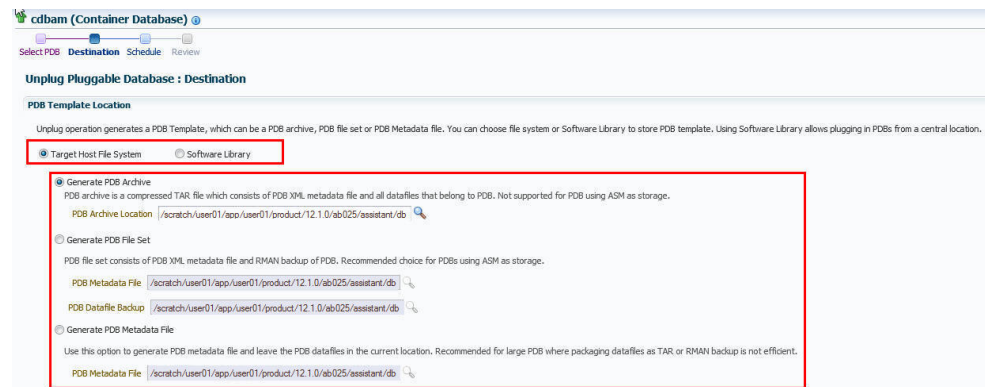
cdbam (Container Database)

Select PDB Destination Schedule Review

Unplug Pluggable Database : Destination

PDB Template Location

Unplug operation generates a PDB Template, which can be a PDB archive, PDB file set or PDB Metadata file. You can choose file system or Software Library to store PDB template. Using Software Library allows plugging in PDBs from a central location.

Target Host File System Software Library

Generate PDB Archive

PDB archive is a compressed TAR file which consists of PDB XML metadata file and all datafiles that belong to PDB. Not supported for PDB using ASM as storage.

PDB Archive Location /scratch/user01/app/user01/product/12.1.0/ab025/assistant/db

Generate PDB File Set

PDB file set consists of PDB XML metadata file and RMAN backup of PDB. Recommended choice for PDBs using ASM as storage.

PDB Metadata File /scratch/user01/app/user01/product/12.1.0/ab025/assistant/db

PDB Datafile Backup /scratch/user01/app/user01/product/12.1.0/ab025/assistant/db

Generate PDB Metadata File

Use this option to generate PDB metadata file and leave the PDB datafiles in the current location. Recommended for large PDB where packaging datafiles as TAR or RMAN backup is not efficient.

PDB Metadata File /scratch/user01/app/user01/product/12.1.0/ab025/assistant/db